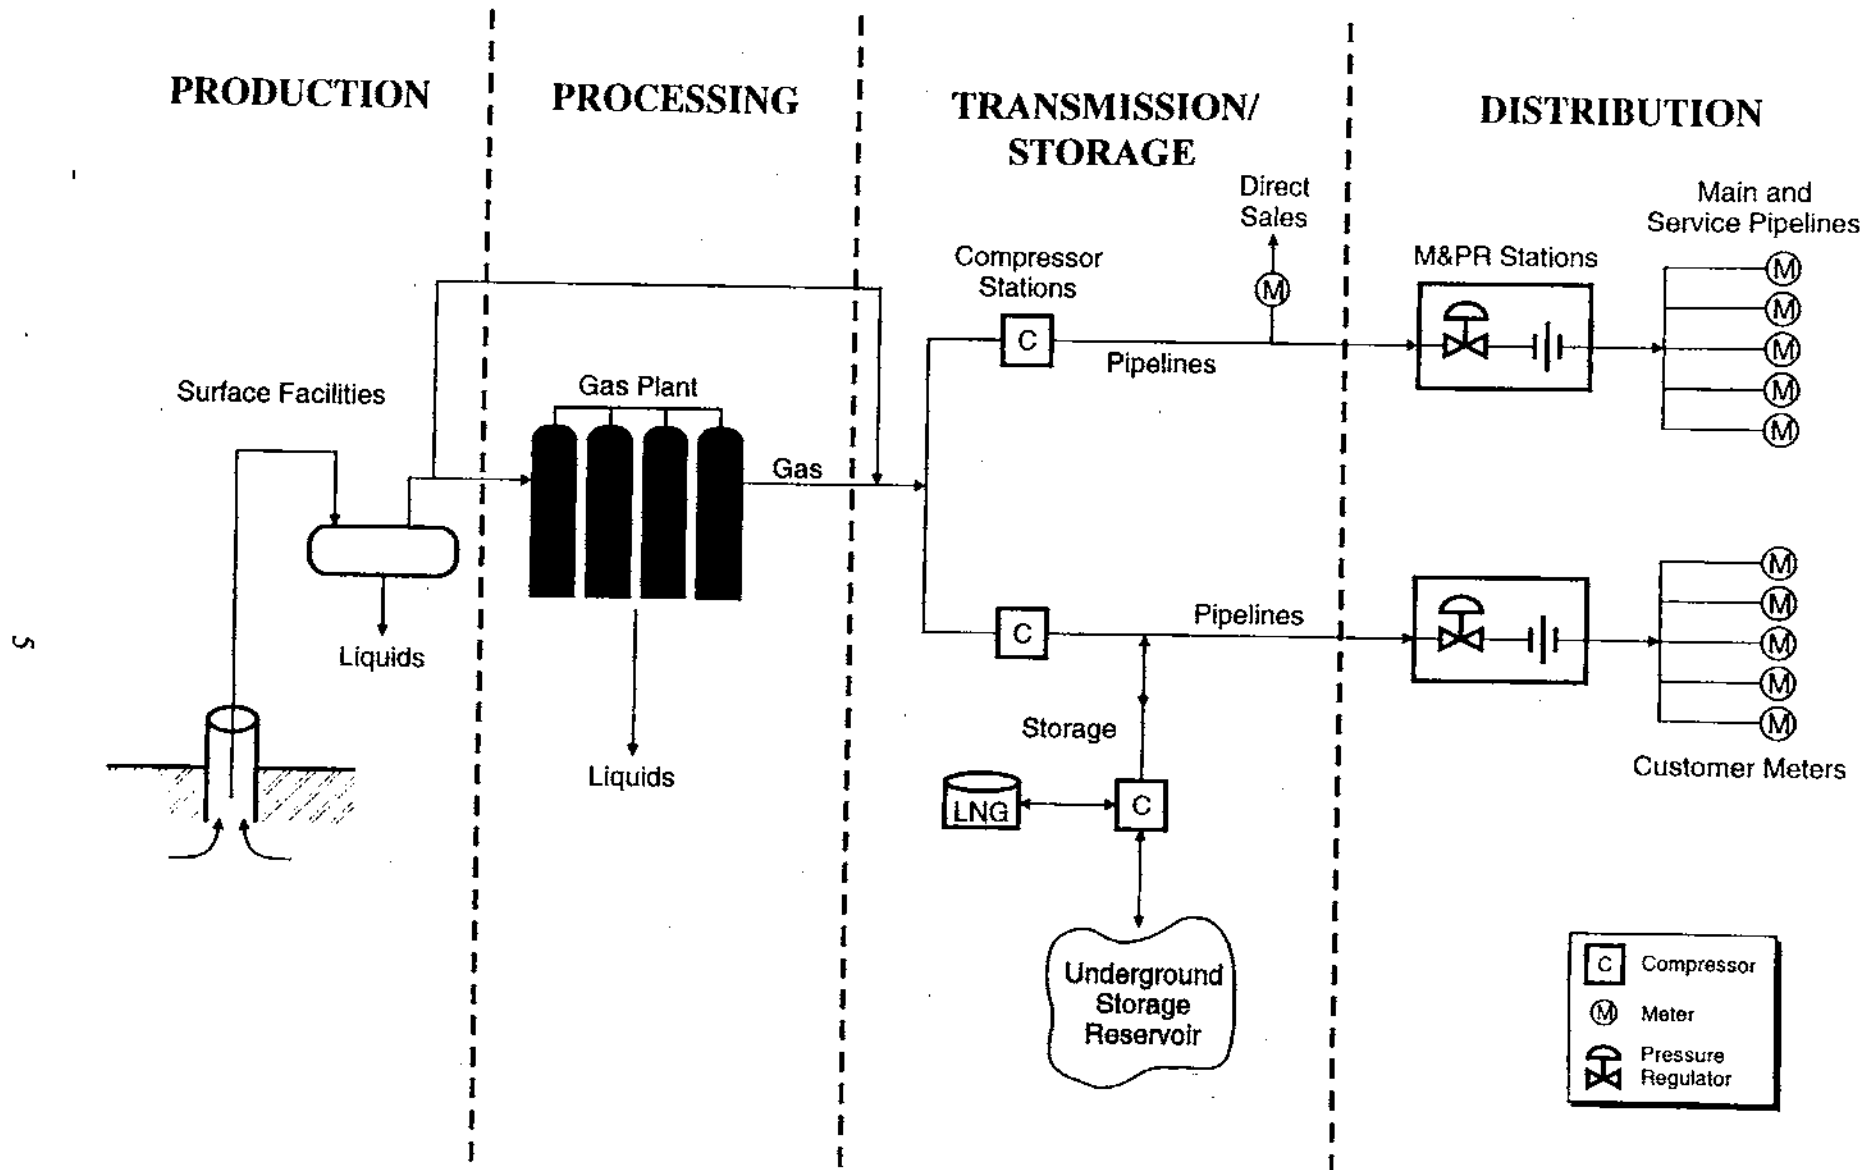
PRODUCTION

PROCESSING

TRANSMISSION/ STORAGE

DISTRIBUTION

Surface Facilities

Liquids

Gas Plant

Gas

Liquids

Compressor Stations

C

Pipelines

Direct Sales

M

C

Pipelines

Storage

LNG

C

Underground Storage Reservoir

M&PR Stations

Main and Service Pipelines

M
M
M
M
M

M
M
M
M
M

Customer Meters

C Compressor

M Meter

Pressure Regulator

5